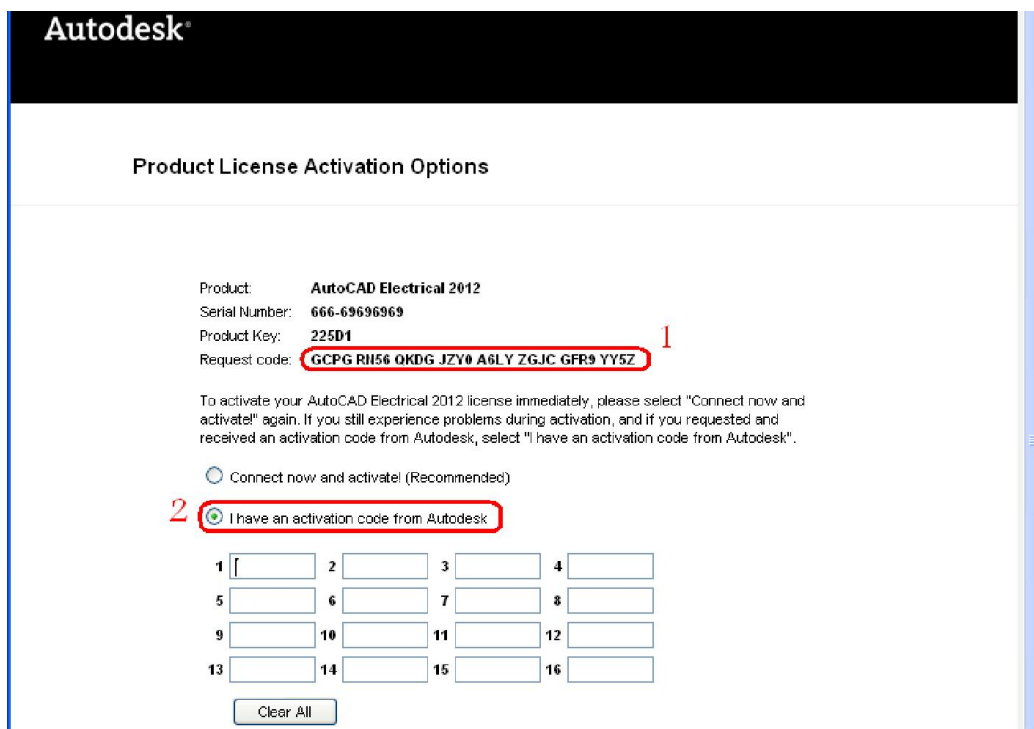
Autodesk

Product License Activation Options

Product: AutoCAD Electrical 2012
Serial Number: 666-69696969
Product Key: 225D1
Request code: GCPG RN56 QKDG JZY0 A6LY ZGJC GFR9 YY5Z 1

To activate your AutoCAD Electrical 2012 license immediately, please select "Connect now and activate!" again. If you still experience problems during activation, and if you requested and received an activation code from Autodesk, select "I have an activation code from Autodesk".

Connect now and activate! (Recommended)

2 I have an activation code from Autodesk

1 2 3 4
5 6 7 8
9 10 11 12
13 14 15 16

Clear All